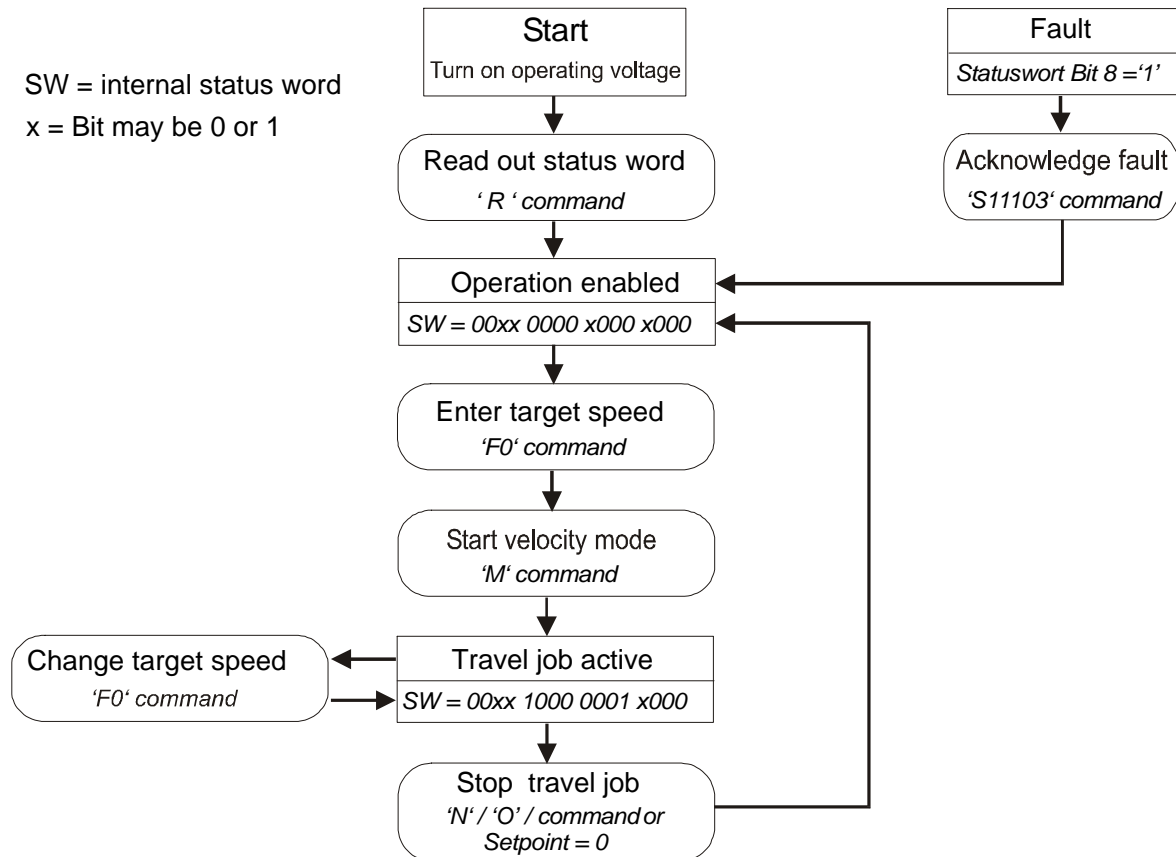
SW = internal status word
x = Bit may be 0 or 1

Start
Turn on operating voltage

Read out status word
' R ' command

Fault
Statuswort Bit 8 ='1'

Acknowledge fault
'S11103' command

Operation enabled
SW = 00xx 0000 x000 x000

Enter target speed
'F0' command

Start velocity mode
'M' command

Travel job active
SW = 00xx 1000 0001 x000

Change target speed
'F0' command

Stop travel job
'N' / 'O' / command or Setpoint = 0